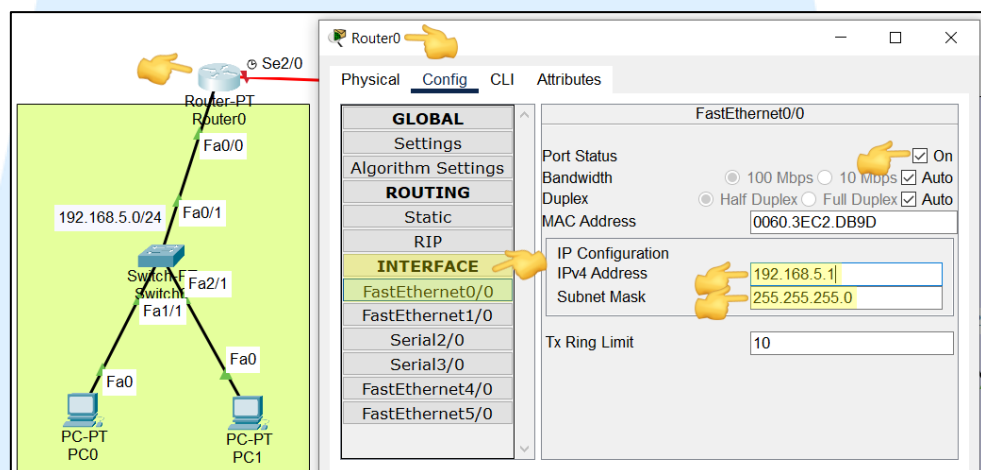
Se2/0
Router-PT
Router0
Fa0/0
192.168.5.0/24
Fa0/1
Switch-PT
Switch
Fa2/1
Fa1/1
Fa0
Fa0
PC-PT
PC0
PC-PT
PC1

Router0

Physical Config CLI Attributes

GLOBAL
Settings
Algorithm Settings
ROUTING
Static
RIP
INTERFACE
FastEthernet0/0
FastEthernet1/0
Serial2/0
Serial3/0
FastEthernet4/0
FastEthernet5/0

FastEthernet0/0
Port Status On
Bandwidth 100 Mbps 10 Mbps Auto
Duplex Half Duplex Full Duplex Auto
MAC Address 0060.3EC2.DB9D
IP Configuration
IPv4 Address 192.168.5.1
Subnet Mask 255.255.255.0
Tx Ring Limit 10